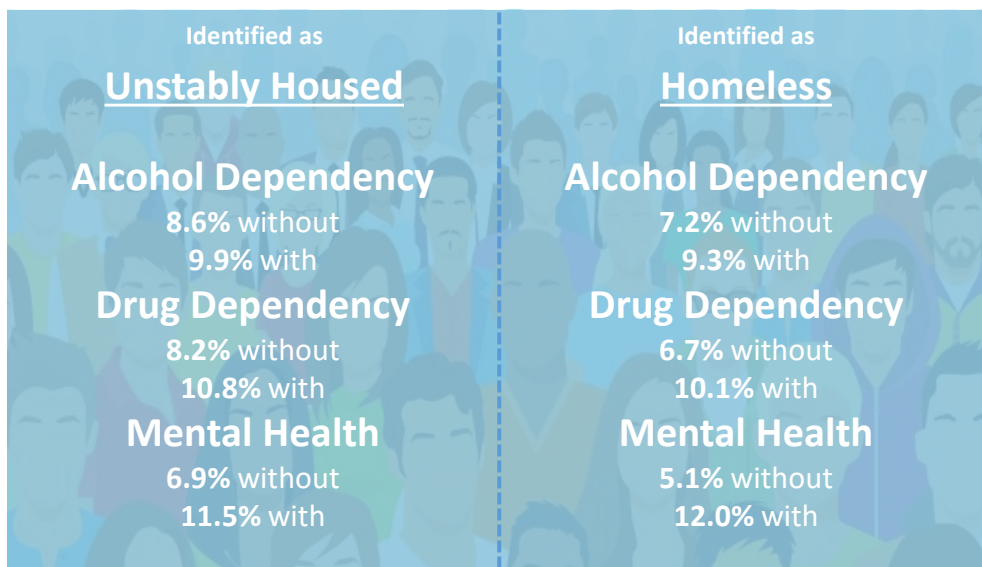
Identified as
Unstably Housed

Alcohol Dependency
8.6% without
9.9% with

Drug Dependency
8.2% without
10.8% with

Mental Health
6.9% without
11.5% with

Identified as
Homeless

Alcohol Dependency
7.2% without
9.3% with

Drug Dependency
6.7% without
10.1% with

Mental Health
5.1% without
12.0% with